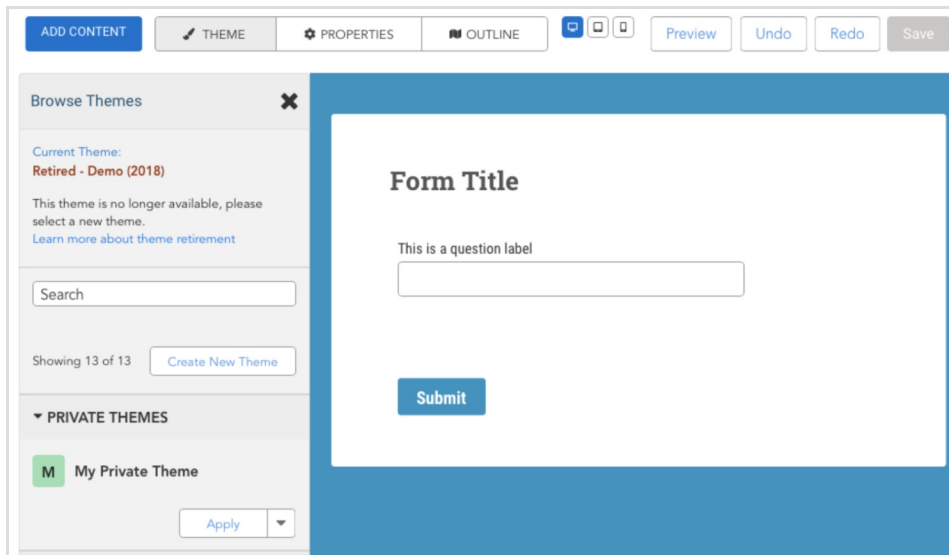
ADD CONTENT
THEME
PROPERTIES
OUTLINE
Preview
Undo
Redo
Save

Browse Themes

Current Theme:
Retired - Demo (2018)

This theme is no longer available, please select a new theme.
Learn more about theme retirement

Search

Showing 13 of 13
Create New Theme

PRIVATE THEMES

M My Private Theme

Apply

Form Title

This is a question label

Submit